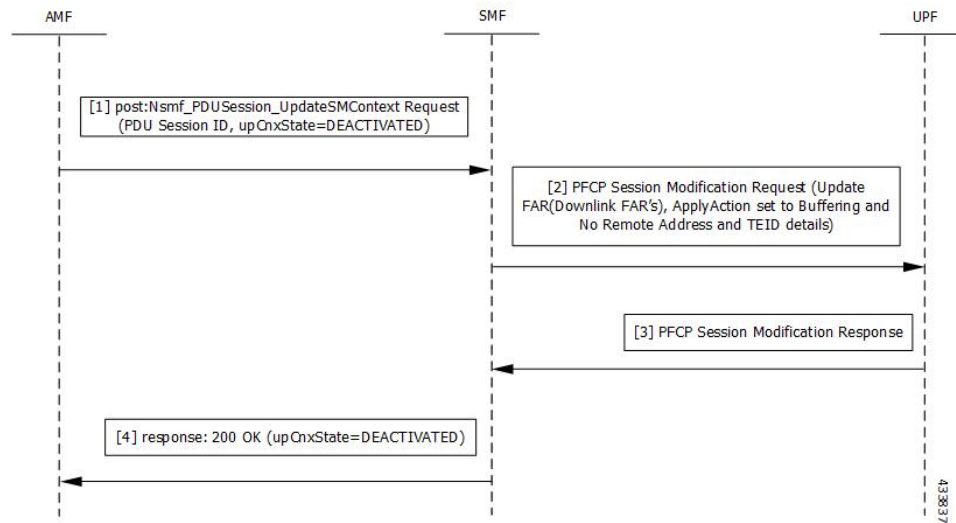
AMF

SMF

UPF

[1] post:Nsmf_PDUSession_UpdateSMContext Request (PDU Session ID, upCnxState=DEACTIVATED)

[2] PFCP Session Modification Request (Update FAR(Downlink FAR's), ApplyAction set to Buffering and No Remote Address and TEID details)

[3] PFCP Session Modification Response

[4] response: 200 OK (upCnxState=DEACTIVATED)

433837